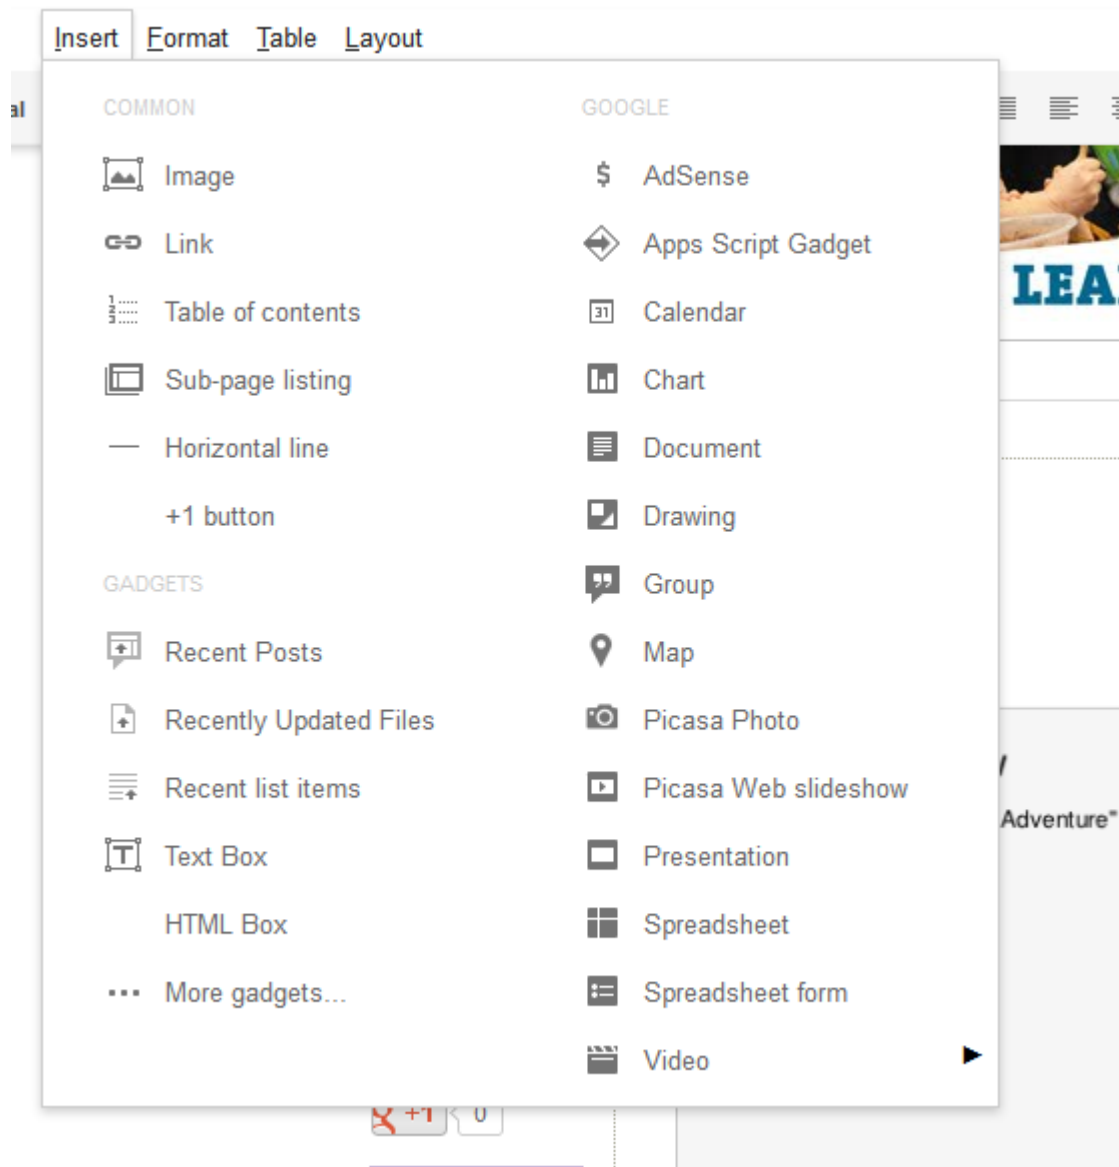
Insert Format Table Layout

al

COMMON

Image

Link

Table of contents

Sub-page listing

Horizontal line

+1 button

GADGETS

Recent Posts

Recently Updated Files

Recent list items

Text Box

HTML Box

More gadgets...

GOOGLE

AdSense

Apps Script Gadget

Calendar

Chart

Document

Drawing

Group

Map

Picasa Photo

Picasa Web slideshow

Presentation

Spreadsheet

Spreadsheet form

Video

LEA

Adventure"

+1 0